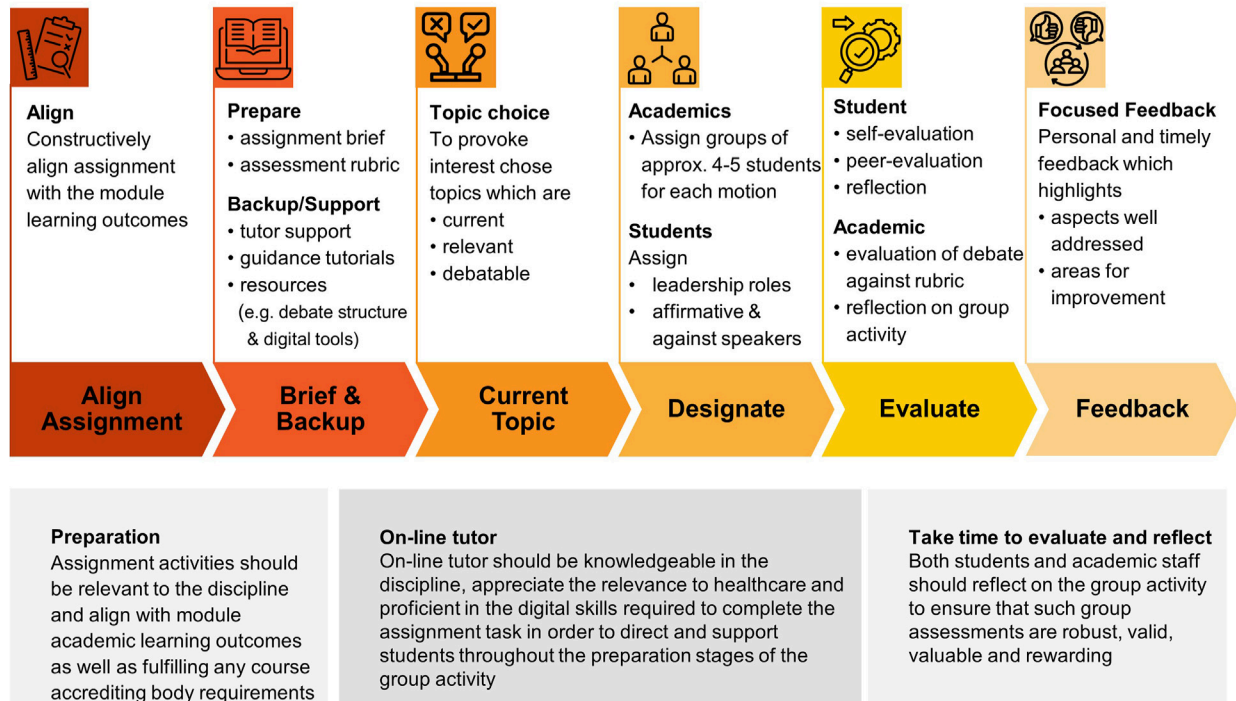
**Align**
Constructively align assignment with the module learning outcomes

**Align Assignment**

**Prepare**
• assignment brief
• assessment rubric

**Backup/Support**
• tutor support
• guidance tutorials
• resources (e.g. debate structure & digital tools)

**Brief & Backup**

**Topic choice**
To provoke interest chose topics which are
• current
• relevant
• debatable

**Current Topic**

**Academics**
• Assign groups of approx. 4-5 students for each motion

**Students**
Assign
• leadership roles
• affirmative & against speakers

**Designate**

**Student**
• self-evaluation
• peer-evaluation
• reflection

**Academic**
• evaluation of debate against rubric
• reflection on group activity

**Evaluate**

**Focused Feedback**
Personal and timely feedback which highlights
• aspects well addressed
• areas for improvement

**Feedback**

**Preparation**
Assignment activities should be relevant to the discipline and align with module academic learning outcomes as well as fulfilling any course accrediting body requirements

**On-line tutor**
On-line tutor should be knowledgeable in the discipline, appreciate the relevance to healthcare and proficient in the digital skills required to complete the assignment task in order to direct and support students throughout the preparation stages of the group activity

**Take time to evaluate and reflect**
Both students and academic staff should reflect on the group activity to ensure that such group assessments are robust, valid, valuable and rewarding